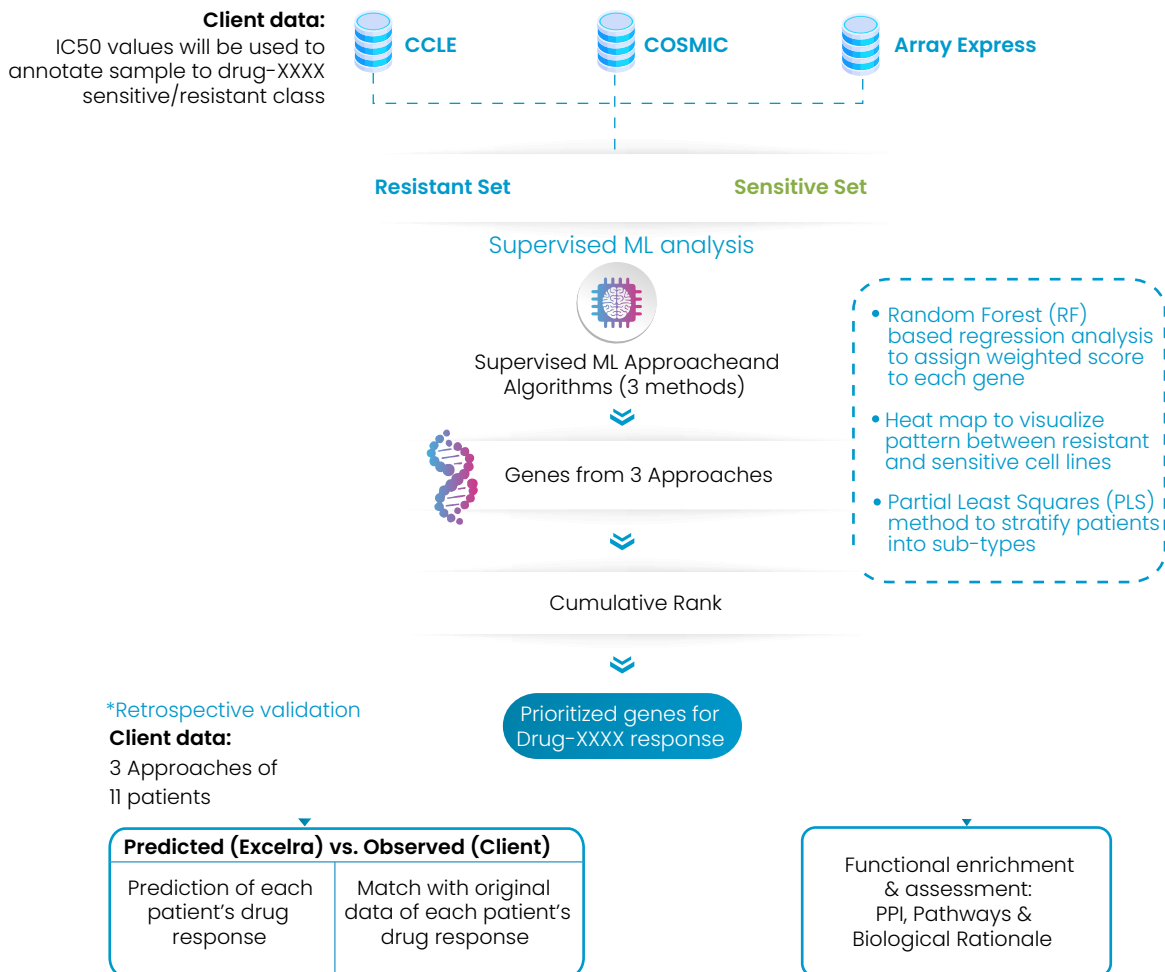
**Client data:**
IC50 values will be used to annotate sample to drug-XXXX sensitive/resistant class

CCLE

COSMIC

Array Express

Resistant Set

Sensitive Set

Supervised ML analysis

Supervised ML Approacheand Algorithms (3 methods)

Genes from 3 Approaches

Cumulative Rank

- Random Forest (RF) based regression analysis to assign weighted score to each gene
- Heat map to visualize pattern between resistant and sensitive cell lines
- Partial Least Squares (PLS) method to stratify patients into sub-types

*Retrospective validation
**Client data:**
3 Approaches of
11 patients

Prioritized genes for Drug-XXXX response

**Predicted (Excelra) vs. Observed (Client)**

| Prediction of each patient's drug response | Match with original data of each patient's drug response |
|---|---|

Functional enrichment & assessment: PPI, Pathways & Biological Rationale